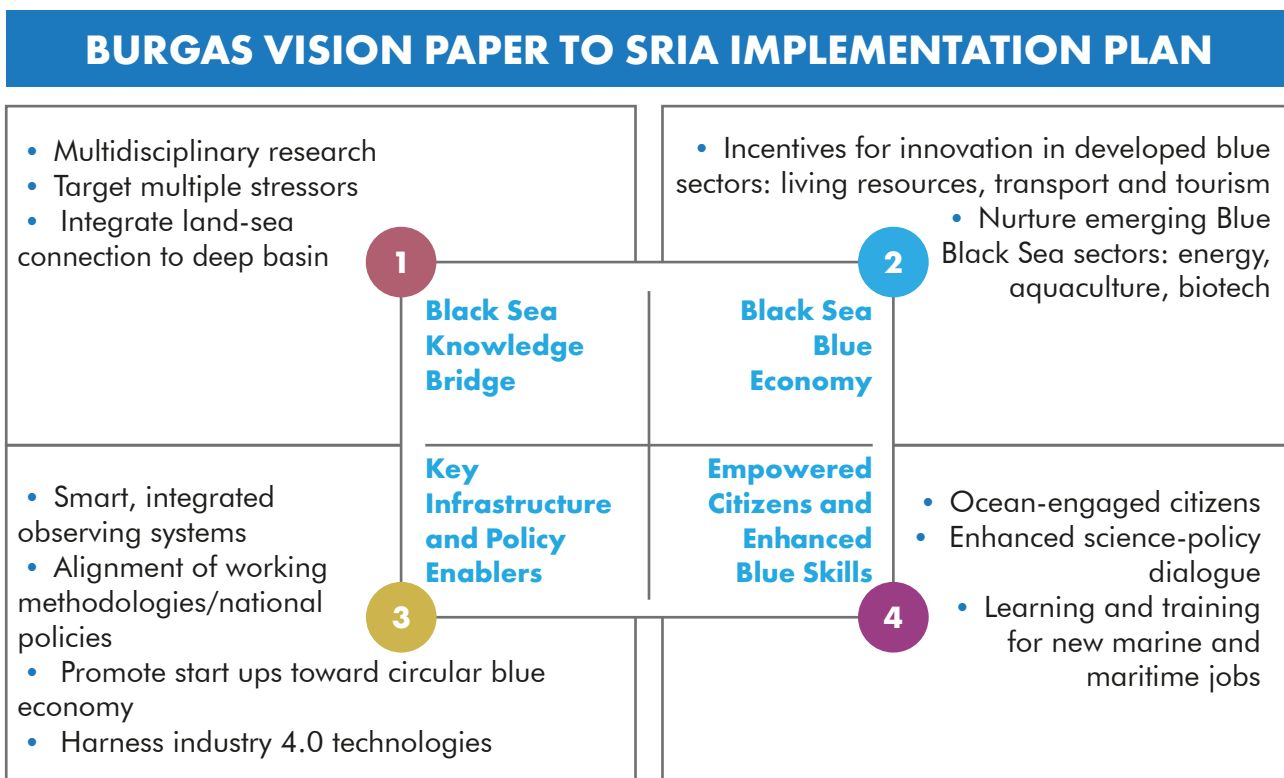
BURGAS VISION PAPER TO SRIA IMPLEMENTATION PLAN

• Multidisciplinary research
• Target multiple stressors
• Integrate land-sea connection to deep basin

• Incentives for innovation in developed blue sectors: living resources, transport and tourism
• Nurture emerging Blue Black Sea sectors: energy, aquaculture, biotech

1

2

Black Sea Knowledge Bridge

Black Sea Blue Economy

Key Infrastructure and Policy Enablers

Empowered Citizens and Enhanced Blue Skills

3

4

• Smart, integrated observing systems
• Alignment of working methodologies/national policies
• Promote start ups toward circular blue economy
• Harness industry 4.0 technologies

• Ocean-engaged citizens
• Enhanced science-policy dialogue
• Learning and training for new marine and maritime jobs